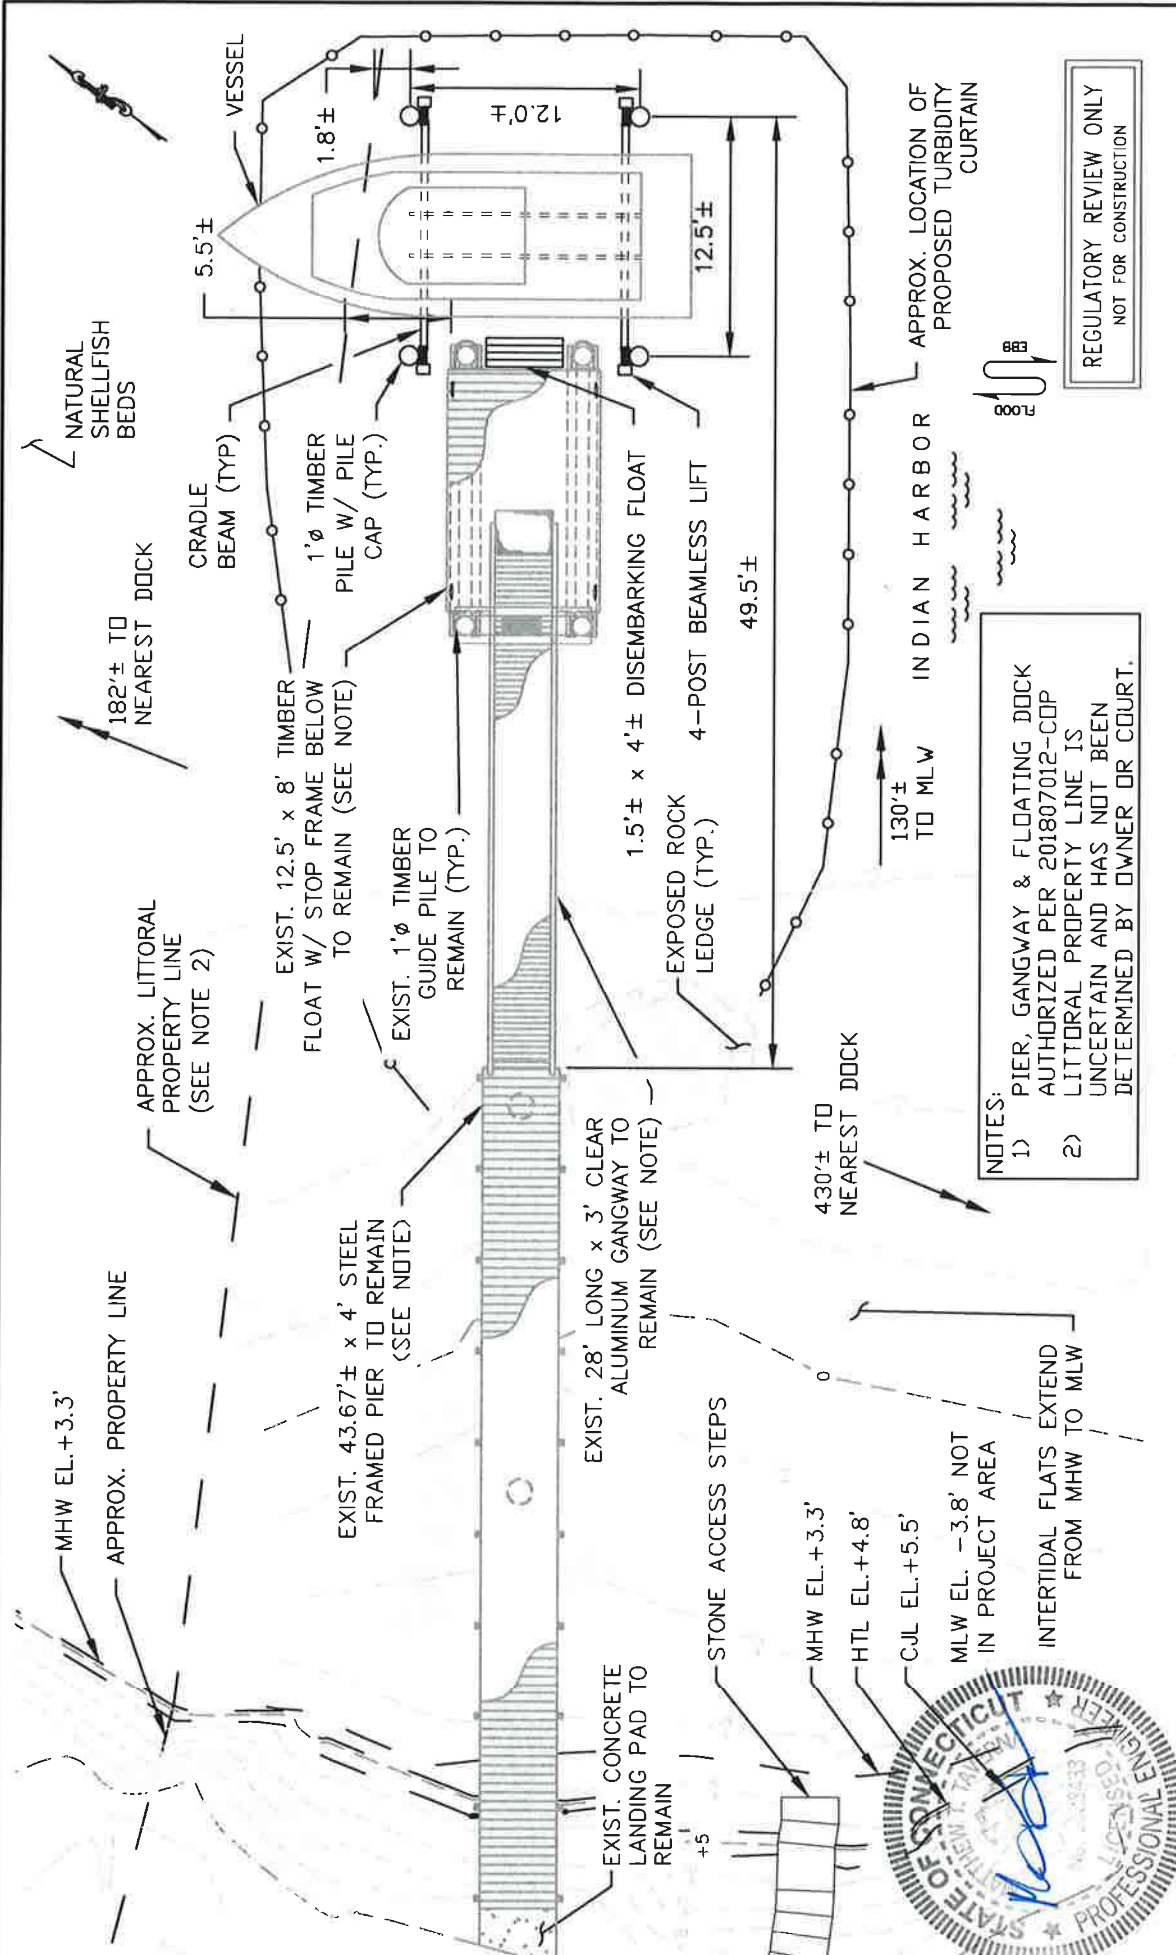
NATURAL SHELLFISH BEDS

VESSEL

5.5'±

1.8'±

12.0'±

12.5'±

CRADLE BEAM (TYP)

1'ø TIMBER PILE W/ PILE CAP (TYP.)

182'± TO NEAREST DOCK

EXIST. 12.5' x 8' TIMBER FLOAT W/ STOP FRAME BELOW TO REMAIN (SEE NOTE)

1.5'± x 4'± DISEMBARKING FLOAT

4-POST BEAMLESS LIFT

49.5'±

APPROX. LOCATION OF PROPOSED TURBIDITY CURTAIN

EBB

FLOOD

REGULATORY REVIEW ONLY
NOT FOR CONSTRUCTION

INDIAN HARBOR

APPROX. LITTORAL PROPERTY LINE (SEE NOTE 2)

EXIST. 1'ø TIMBER GUIDE PILE TO REMAIN (TYP.)

EXPOSED ROCK LEDGE (TYP.)

130'± TO MLW

430'± TO NEAREST DOCK

NOTES:
1) PIER, GANGWAY & FLOATING DOCK AUTHORIZED PER 201807012-COP
2) LITTORAL PROPERTY LINE IS UNCERTAIN AND HAS NOT BEEN DETERMINED BY OWNER OR COURT.

MHW EL.+3.3'

APPROX. PROPERTY LINE

EXIST. 43.67'± x 4' STEEL FRAMED PIER TO REMAIN (SEE NOTE)

EXIST. 28' LONG x 3' CLEAR ALUMINUM GANGWAY TO REMAIN (SEE NOTE)

STONE ACCESS STEPS

MHW EL.+3.3'

HTL EL.+4.8'

CJL EL.+5.5'

MLW EL. -3.8' NOT IN PROJECT AREA

INTERTIDAL FLATS EXTEND FROM MHW TO MLW

EXIST. CONCRETE LANDING PAD TO REMAIN

+5

STATE OF CONNECTICUT
MATTHEW T. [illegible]
No. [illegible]
LICENSED
PROFESSIONAL ENGINEER